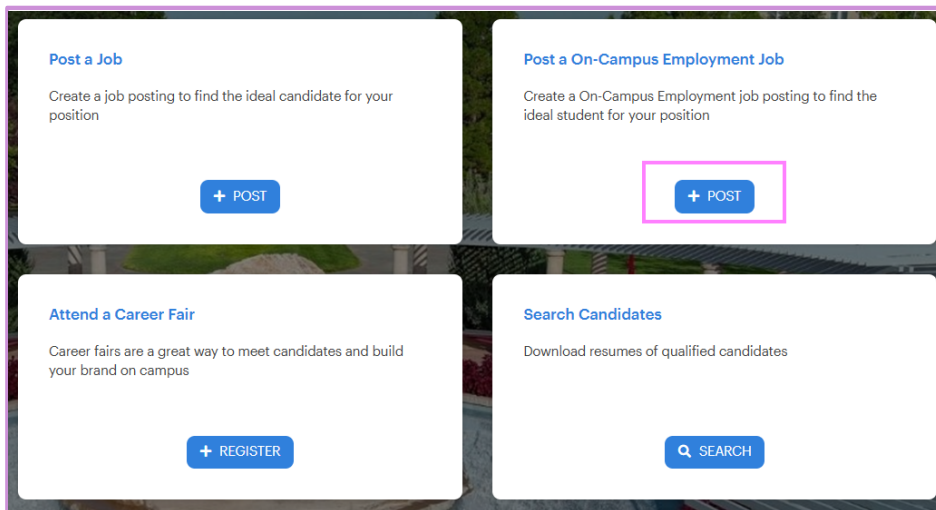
Post a Job

Create a job posting to find the ideal candidate for your position

+ POST

Post a On-Campus Employment Job

Create a On-Campus Employment job posting to find the ideal student for your position

+ POST

Attend a Career Fair

Career fairs are a great way to meet candidates and build your brand on campus

+ REGISTER

Search Candidates

Download resumes of qualified candidates

SEARCH